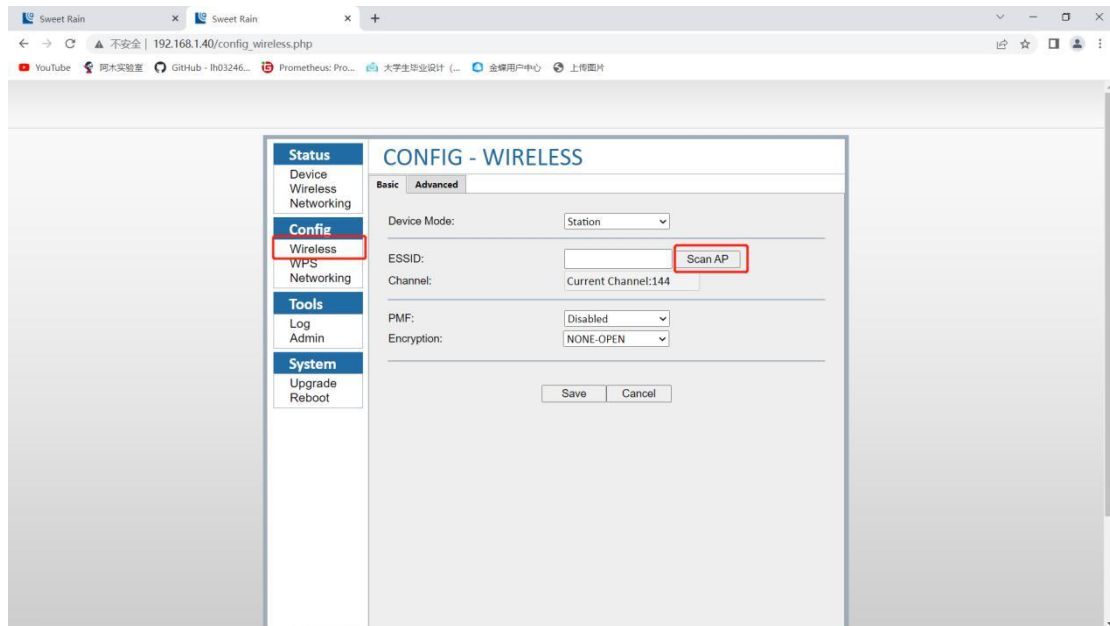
Sweet Rain × Sweet Rain × +

← → C ▲ 不安全 | 192.168.1.40/config_wireless.php

YouTube 阿木实验室 GitHub - lh03246... Prometheus: Pro... 大学生毕业设计 (... 金蝶用户中心 上传图片

Status
Device
Wireless
Networking

Config
Wireless
WPS
Networking

Tools
Log
Admin

System
Upgrade
Reboot

CONFIG - WIRELESS

Basic Advanced

Device Mode: Station

ESSID: Scan AP
Channel: Current Channel:144

PMF: Disabled
Encryption: NONE-OPEN

Save Cancel